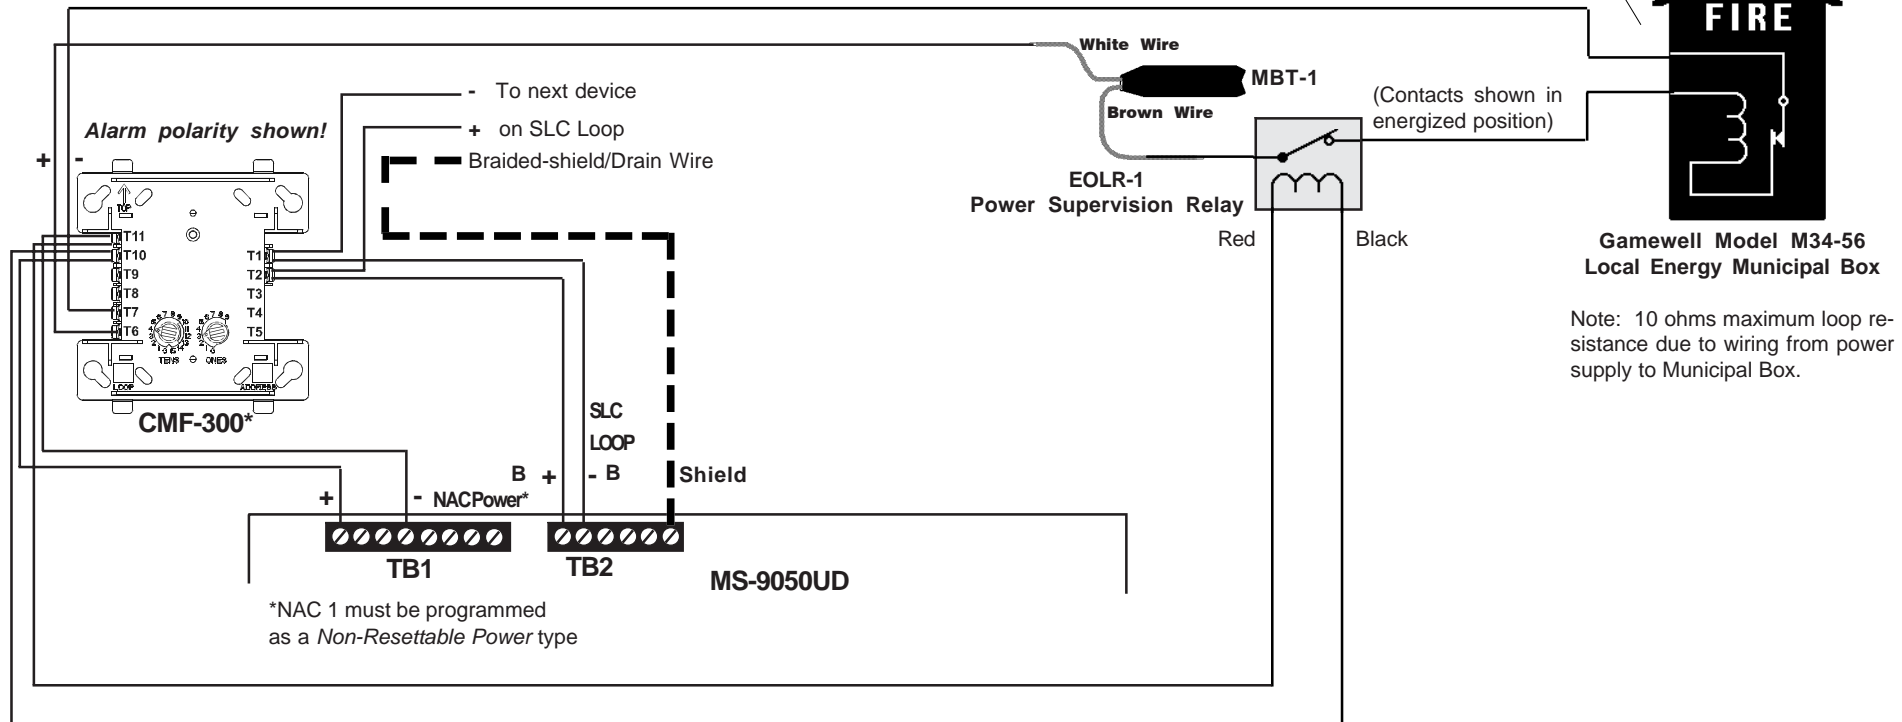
FIRE

White Wire

MBT-1

Brown Wire

(Contacts shown in energized position)

- To next device

+ on SLC Loop

Alarm polarity shown!

Braided-shield/Drain Wire

+ -

TOP

T11
T10
T9
T8
T7
T6

T1
T2
T3
T4
T5

TENS ONES

LOOP ADDRESS

EOLR-1
Power Supervision Relay

Red

Black

Gamewell Model M34-56
Local Energy Municipal Box

Note: 10 ohms maximum loop resistance due to wiring from power supply to Municipal Box.

CMF-300*

SLC
LOOP

B + - B

Shield

+ - NACPower*

TB1

TB2

MS-9050UD

*NAC 1 must be programmed as a *Non-Resettable Power* type